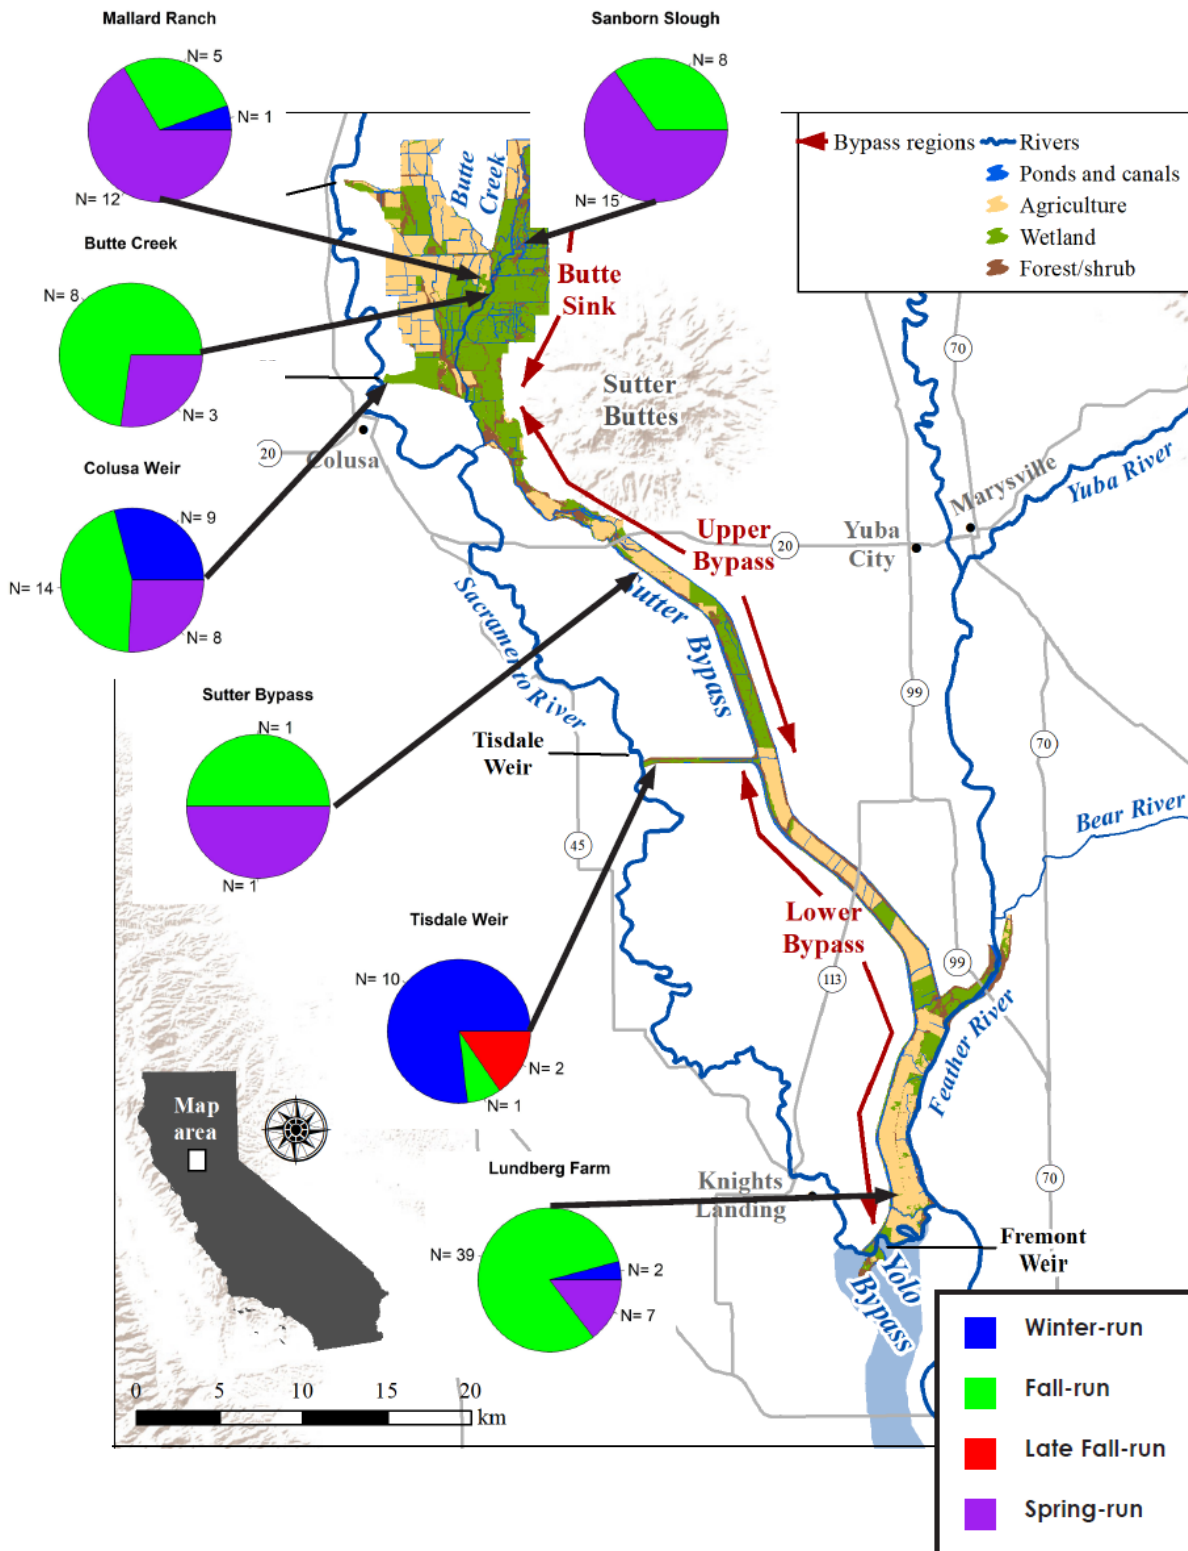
Mallard Ranch

N= 5

N= 1

N= 12

Sanborn Slough

N= 8

N= 15

Butte Creek

N= 8

N= 3

Colusa Weir

N= 9

N= 14

N= 8

Sutter Bypass

N= 1

N= 1

Tisdale Weir

N= 10

N= 2

N= 1

Lundberg Farm

N= 39

N= 2

N= 7

Bypass regions
Rivers
Ponds and canals
Agriculture
Wetland
Forest/shrub

Butte Creek

Butte Sink

Sutter Buttes

Colusa

20

70

Marysville

Yuba River

Upper Bypass

20

Yuba City

Sacramento River

Sutter Bypass

99

Tisdale Weir

70

Bear River

45

Lower Bypass

113

99

Feather River

Map area

Knights Landing

70

Fremont Weir

Yolo Bypass

0 5 10 15 20 km

Winter-run

Fall-run

Late Fall-run

Spring-run